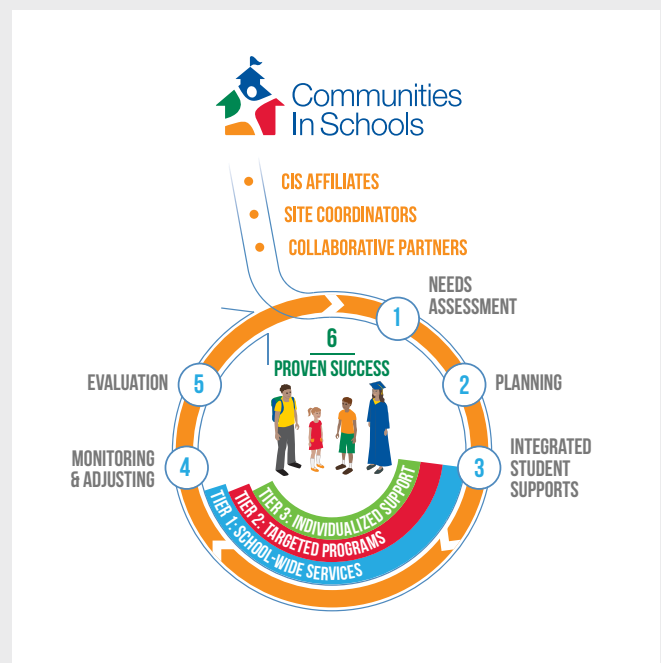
Communities In Schools

CIS AFFILIATES
SITE COORDINATORS
COLLABORATIVE PARTNERS

1 NEEDS ASSESSMENT
2 PLANNING
3 INTEGRATED STUDENT SUPPORTS
4 MONITORING & ADJUSTING
5 EVALUATION
6 PROVEN SUCCESS

TIER 3: INDIVIDUALIZED SUPPORT
TIER 2: TARGETED PROGRAMS
TIER 1: SCHOOL-WIDE SERVICES